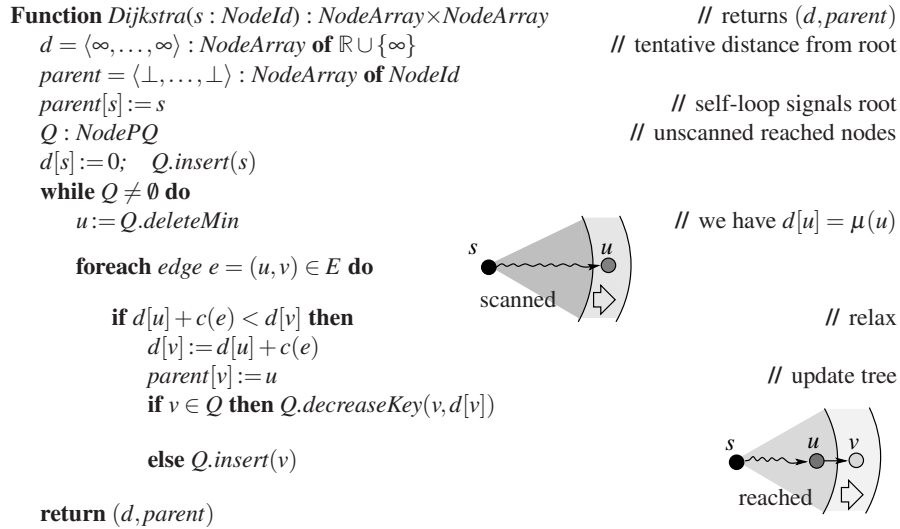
**Function** *Dijkstra*($s$ : *NodeId*) : *NodeArray*×*NodeArray* // returns $(d, parent)$
$d = \langle \infty, \ldots, \infty \rangle$ : *NodeArray* **of** $\mathbb{R} \cup \{\infty\}$ // tentative distance from root
$parent = \langle \bot, \ldots, \bot \rangle$ : *NodeArray* **of** *NodeId*
$parent[s] := s$ // self-loop signals root
$Q$ : *NodePQ* // unscanned reached nodes
$d[s] := 0$; $Q.insert(s)$
**while** $Q \neq \emptyset$ **do**
$u := Q.deleteMin$ // we have $d[u] = \mu(u)$

$s$ $u$
scanned

**foreach** *edge* $e = (u, v) \in E$ **do**

**if** $d[u] + c(e) < d[v]$ **then** // relax
$d[v] := d[u] + c(e)$
$parent[v] := u$ // update tree
**if** $v \in Q$ **then** $Q.decreaseKey(v, d[v])$

**else** $Q.insert(v)$

$s$ $u$ $v$
reached

**return** $(d, parent)$